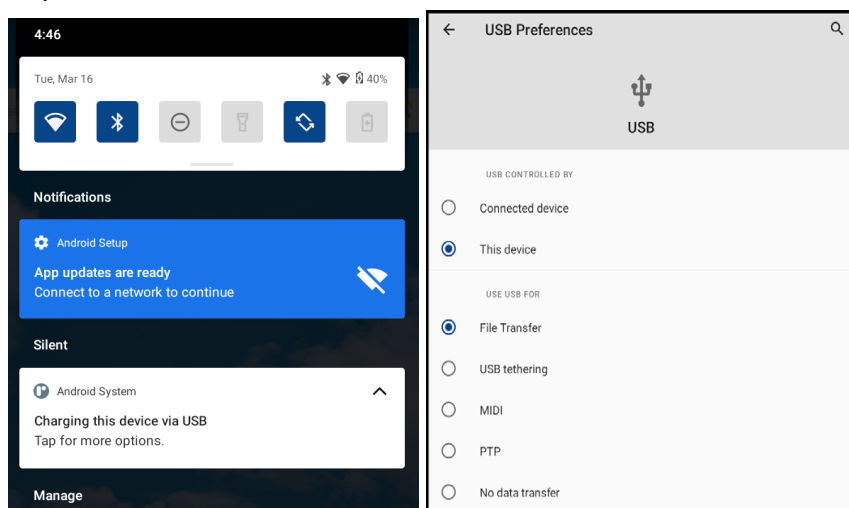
4:46

Tue, Mar 16

40%

Notifications

Android Setup

App updates are ready

Connect to a network to continue

Silent

Android System

Charging this device via USB

Tap for more options.

Manage

USB Preferences

USB

USB CONTROLLED BY

Connected device

This device

USE USB FOR

File Transfer

USB tethering

MIDI

PTP

No data transfer